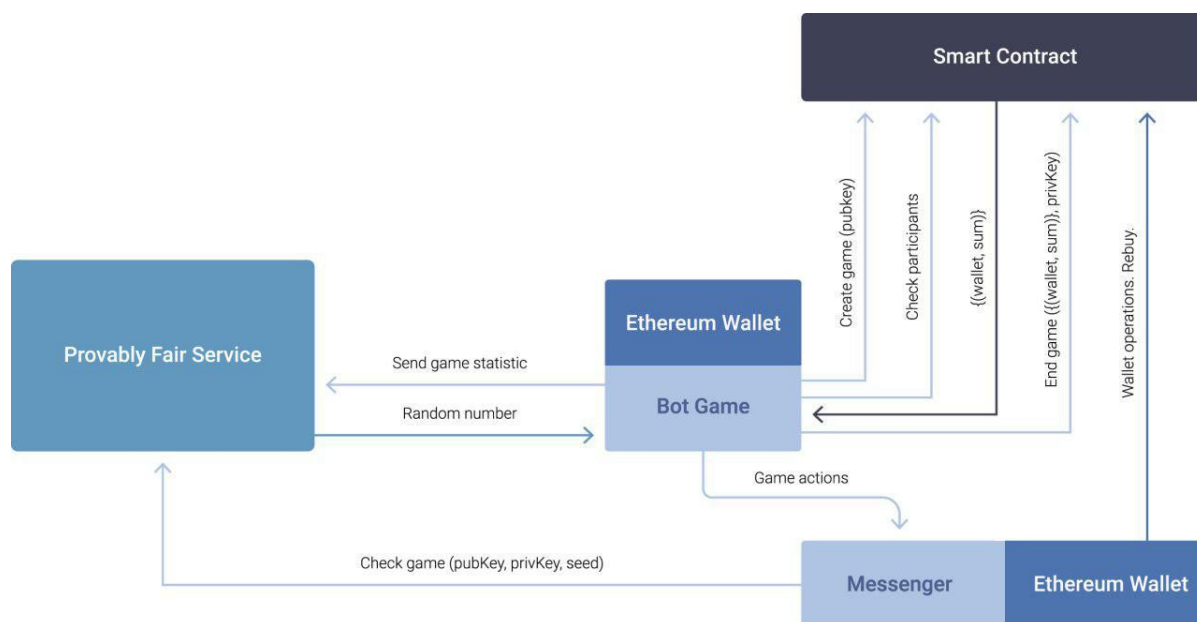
Smart Contract

Create game (pubkey)

Check participants

{(wallet, sum)}

End game ({(wallet, sum)}, privKey)

Wallet operations. Rebuy.

Provably Fair Service

Send game statistic

Random number

Ethereum Wallet

Bot Game

Game actions

Check game (pubKey, privKey, seed)

Messenger

Ethereum Wallet